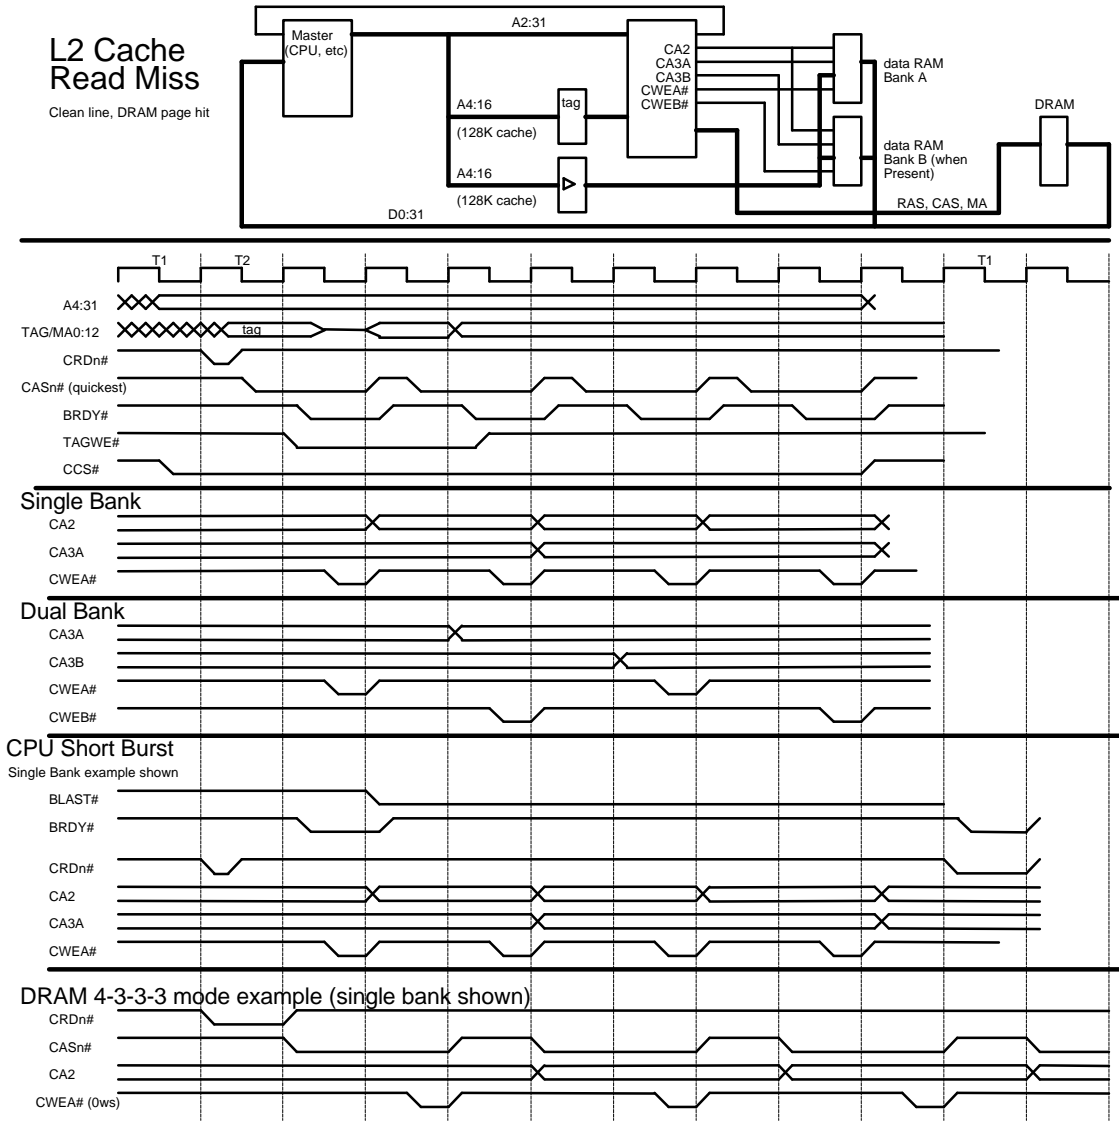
L2 Cache Read Miss

Clean line, DRAM page hit

Master (CPU, etc)

A2:31

CA2
CA3A
CA3B
CWEA#
CWEB#

data RAM Bank A

A4:16

tag

(128K cache)

DRAM

data RAM Bank B (when Present)

A4:16

(128K cache)

RAS, CAS, MA

D0:31

T1

T2

T1

A4:31

TAG/MA0:12

tag

CRDn#

CASn# (quickest)

BRDY#

TAGWE#

CCS#

Single Bank

CA2

CA3A

CWEA#

Dual Bank

CA3A

CA3B

CWEA#

CWEB#

CPU Short Burst

Single Bank example shown

BLAST#

BRDY#

CRDn#

CA2

CA3A

CWEA#

DRAM 4-3-3-3 mode example (single bank shown)

CRDn#

CASn#

CA2

CWEA# (0ws)